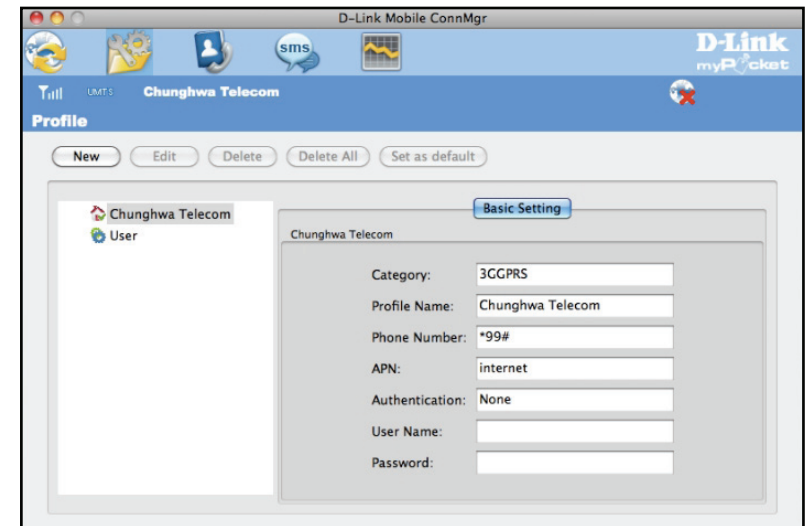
D-Link Mobile ConnMgr

sms

D-Link
myPocket

UMTS Chunghwa Telecom

Profile

New Edit Delete Delete All Set as default

Chunghwa Telecom
User

Basic Setting

Chunghwa Telecom

Category: 3GGPRS
Profile Name: Chunghwa Telecom
Phone Number: *99#
APN: internet
Authentication: None
User Name:
Password: